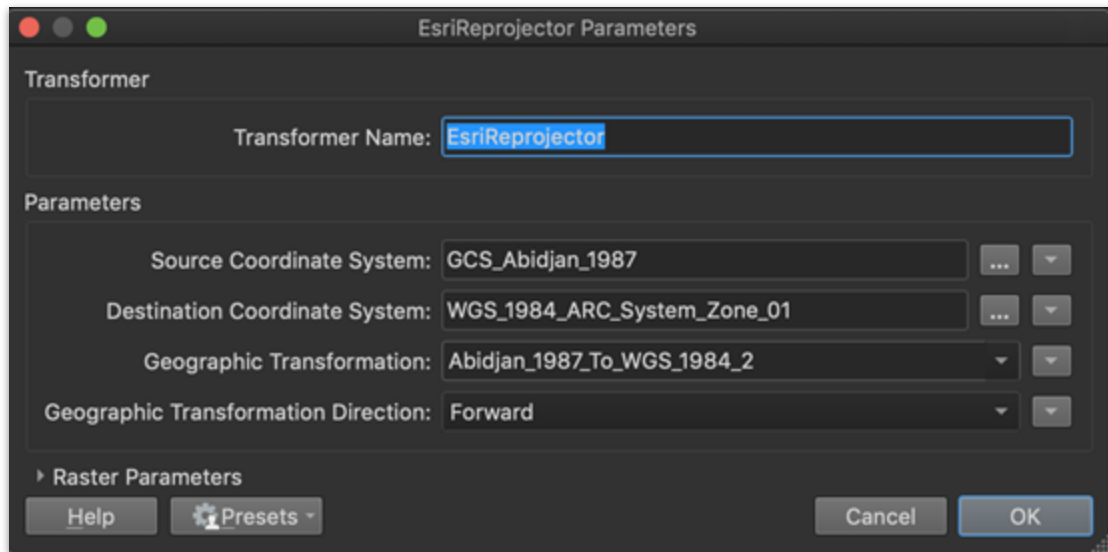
EsriReprojector Parameters

Transformer

Transformer Name: EsriReprojector

Parameters

Source Coordinate System: GCS_Abidjan_1987 ...

Destination Coordinate System: WGS_1984_ARC_System_Zone_01 ...

Geographic Transformation: Abidjan_1987_To_WGS_1984_2

Geographic Transformation Direction: Forward

Raster Parameters

Help Presets Cancel OK